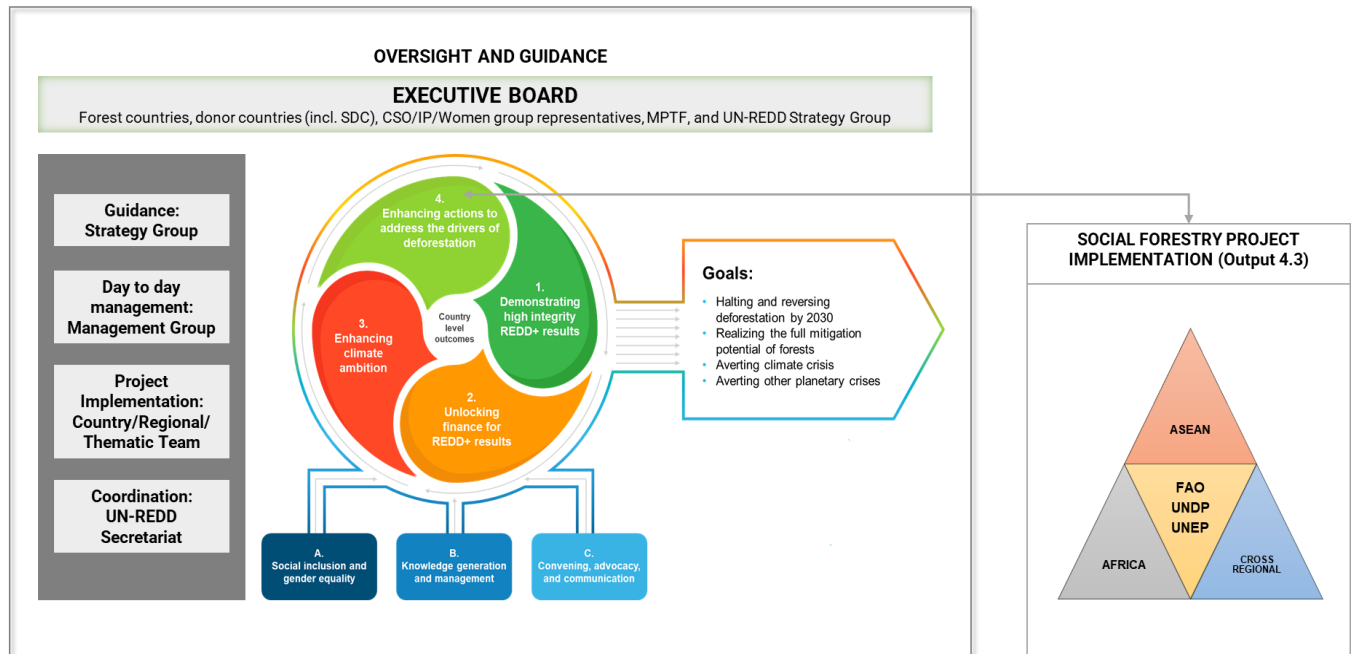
OVERSIGHT AND GUIDANCE

EXECUTIVE BOARD

Forest countries, donor countries (incl. SDC), CSO/IP/Women group representatives, MPTF, and UN-REDD Strategy Group

Guidance: Strategy Group

Day to day management: Management Group

Project Implementation: Country/Regional/ Thematic Team

Coordination: UN-REDD Secretariat

4. Enhancing actions to address the drivers of deforestation

1. Demonstrating high integrity REDD+ results

3. Enhancing climate ambition

Country level outcomes

2. Unlocking finance for REDD+ results

Goals:

- Halting and reversing deforestation by 2030
- Realizing the full mitigation potential of forests
- Averting climate crisis
- Averting other planetary crises

A. Social inclusion and gender equality

B. Knowledge generation and management

C. Convening, advocacy, and communication

SOCIAL FORESTRY PROJECT IMPLEMENTATION (Output 4.3)

ASEAN

FAO
UNDP
UNEP

AFRICA

CROSS REGIONAL